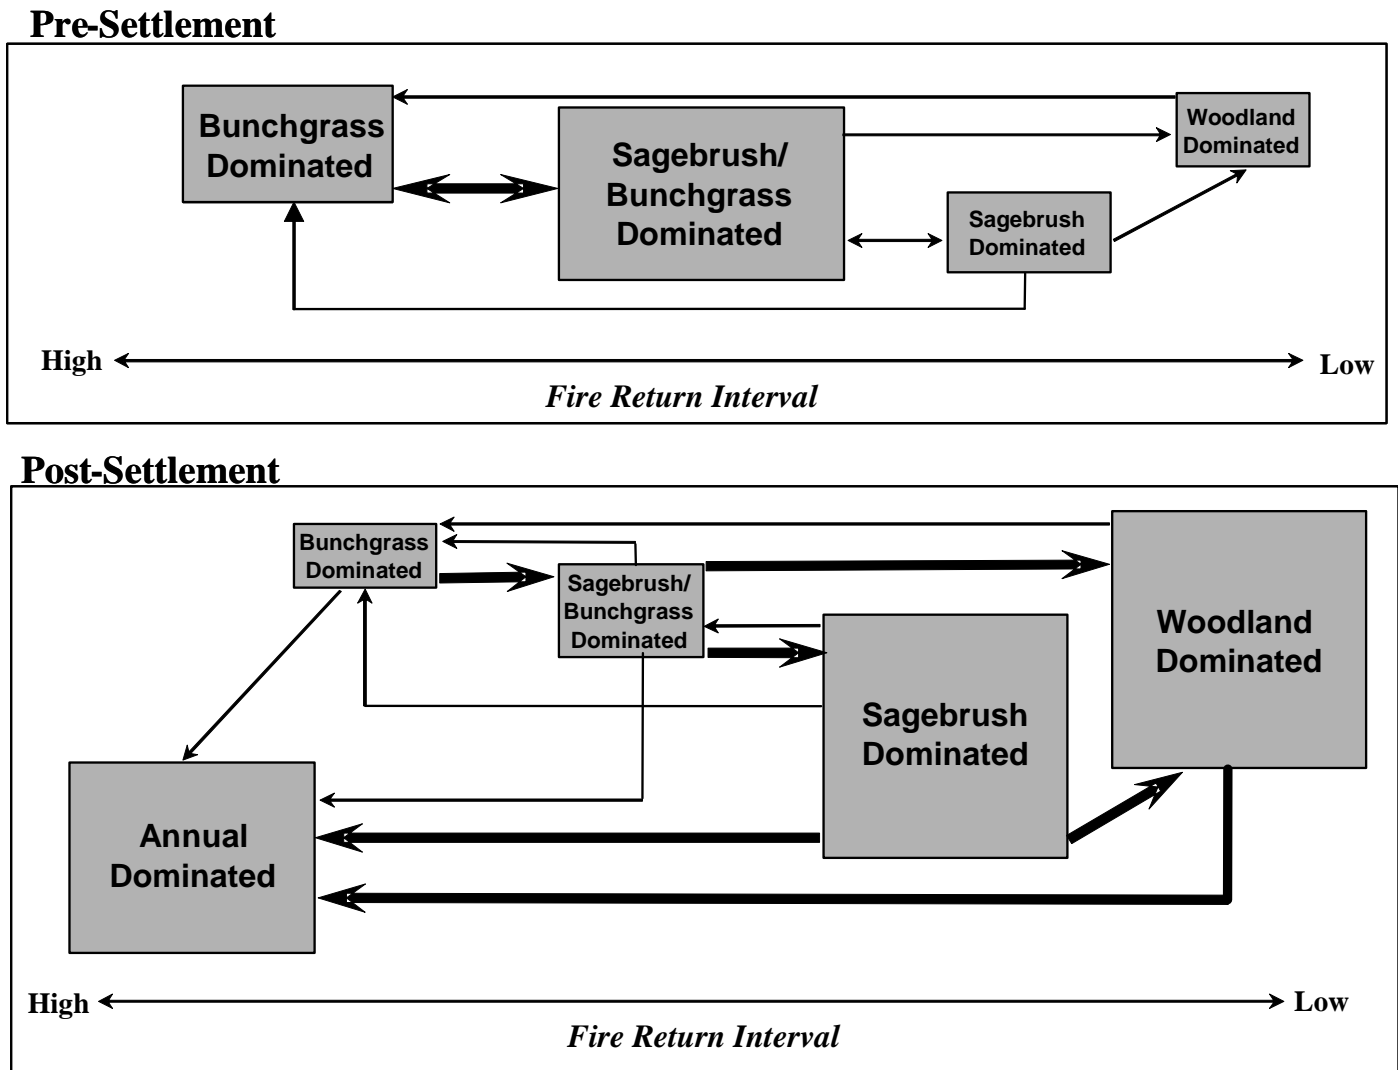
Pre-Settlement

Bunchgrass Dominated

Sagebrush/ Bunchgrass Dominated

Woodland Dominated

Sagebrush Dominated

High

Low

*Fire Return Interval*

Post-Settlement

Bunchgrass Dominated

Sagebrush/ Bunchgrass Dominated

Woodland Dominated

Sagebrush Dominated

Annual Dominated

High

Low

*Fire Return Interval*